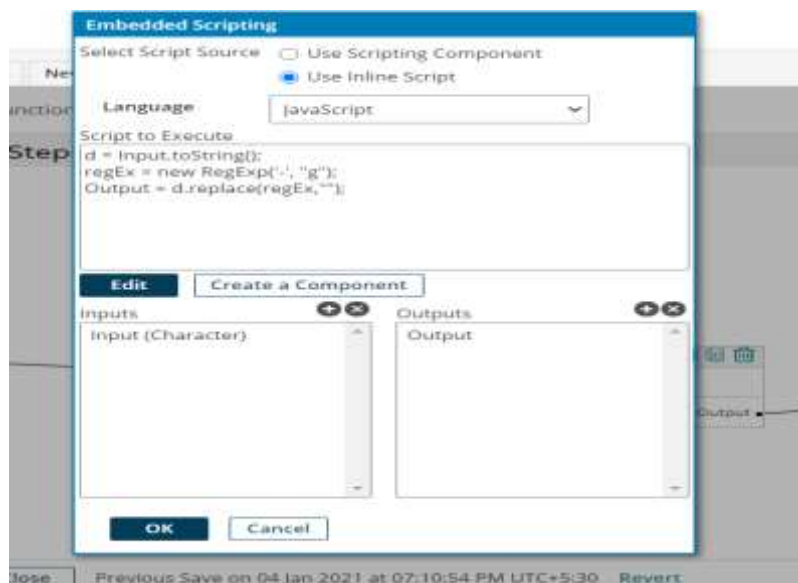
Embedded Scripting

Select Script Source  Use Scripting Component
Use Inline Script

Language  JavaScript

Script to Execute

d = Input.toString();
regEx = new RegExp('-', "g");
Output = d.replace(regEx,"");

Edit  Create a Component

Inputs
Input (Character)

Outputs
Output

OK  Cancel

Ne
inctio
Step
Output
lose  Previous Save on 04 Jan 2021 at 07:10:54 PM UTC+5:30  Revert